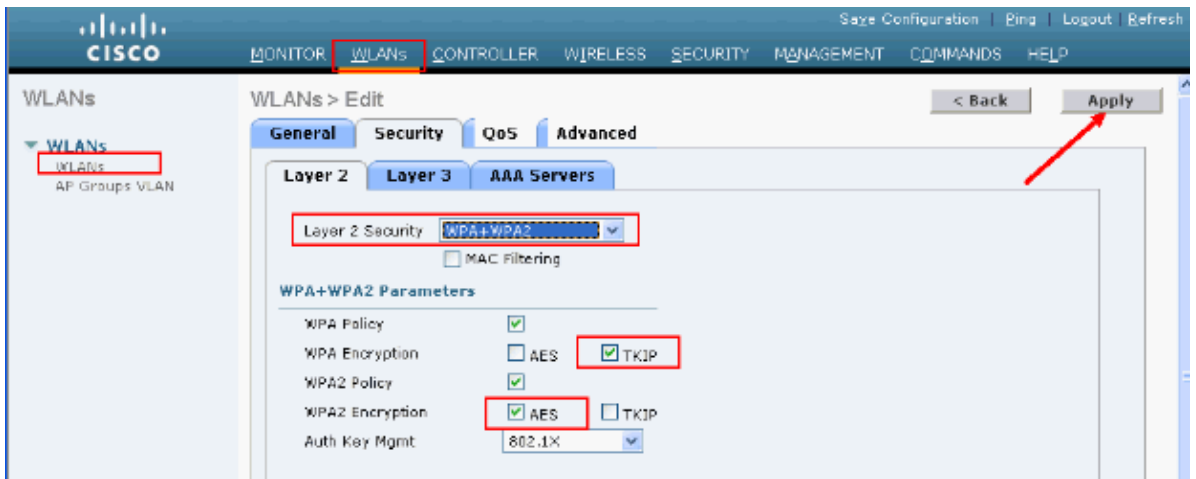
cisco

Save Configuration | Ping | Logout | Refresh

MONITOR WLANs CONTROLLER WIRELESS SECURITY MANAGEMENT COMMANDS HELP

WLANs

▼ WLANs
WLANs
AP Groups VLAN

WLANs > Edit

< Back

Apply

General Security QoS Advanced

Layer 2 Layer 3 AAA Servers

Layer 2 Security WPA+WPA2

MAC Filtering

WPA+WPA2 Parameters

WPA Policy
WPA Encryption AES TKIP
WPA2 Policy
WPA2 Encryption AES TKIP
Auth Key Mgmt 802.1X